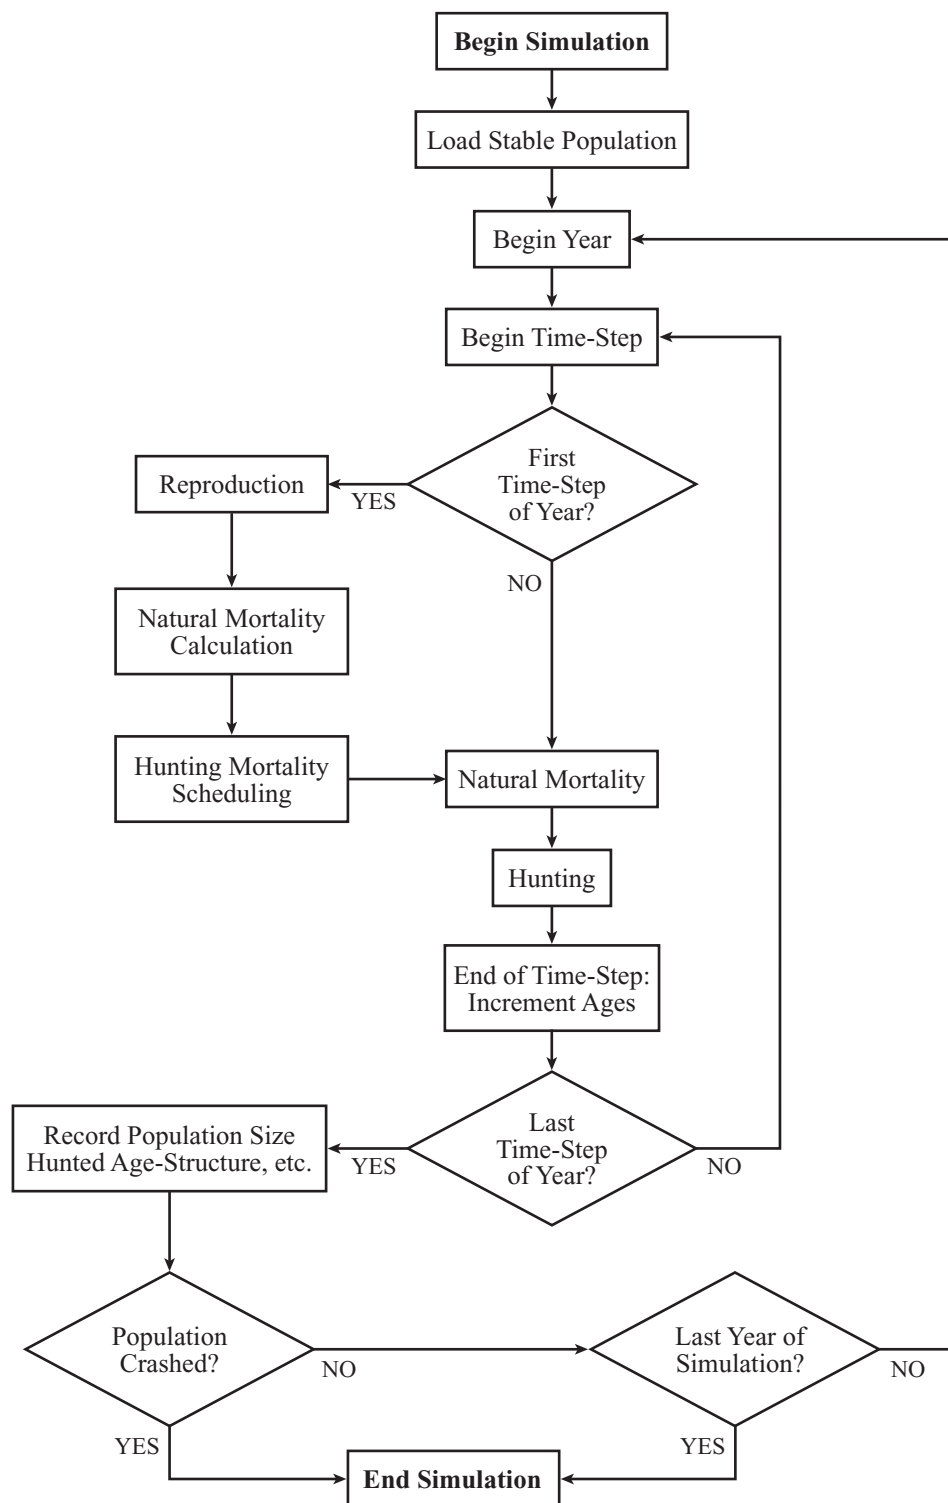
Begin Simulation

Load Stable Population

Begin Year

Begin Time-Step

First Time-Step of Year?

YES

Reproduction

NO

Natural Mortality Calculation

Hunting Mortality Scheduling

Natural Mortality

Hunting

End of Time-Step: Increment Ages

Last Time-Step of Year?

YES

NO

Record Population Size Hunted Age-Structure, etc.

Population Crashed?

NO

Last Year of Simulation?

NO

YES

YES

End Simulation